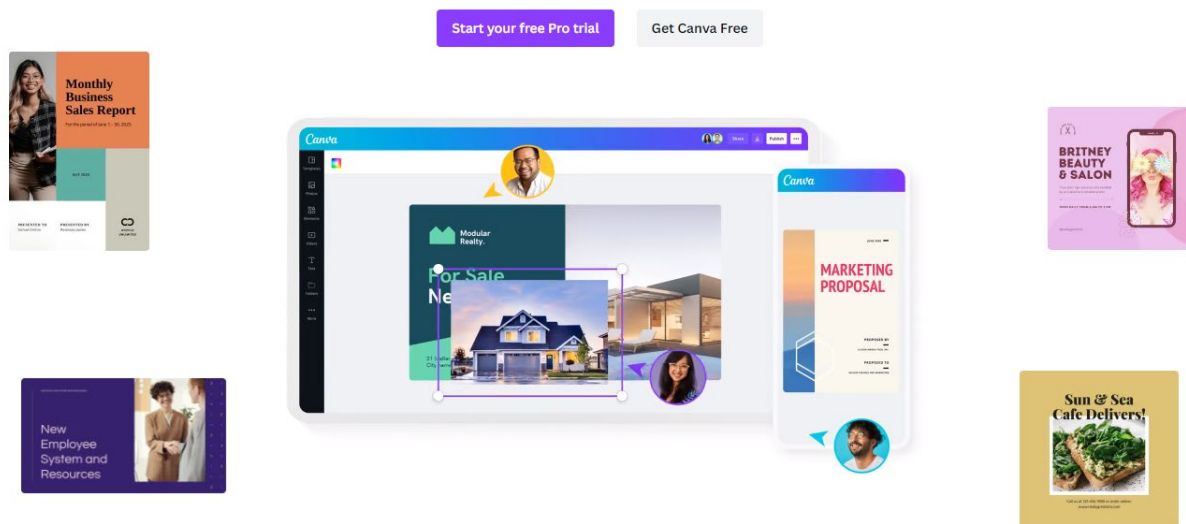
Start your free Pro trial

Get Canva Free

Monthly Business Sales Report

For the period of June 1 - 30, 2025

Canva

Share

Publish

Modular Realty.

For Sale

Ne

Canva

MARKETING PROPOSAL

BRITNEY BEAUTY & SALON

New Employee System and Resources

Sun & Sea Cafe Delivers!